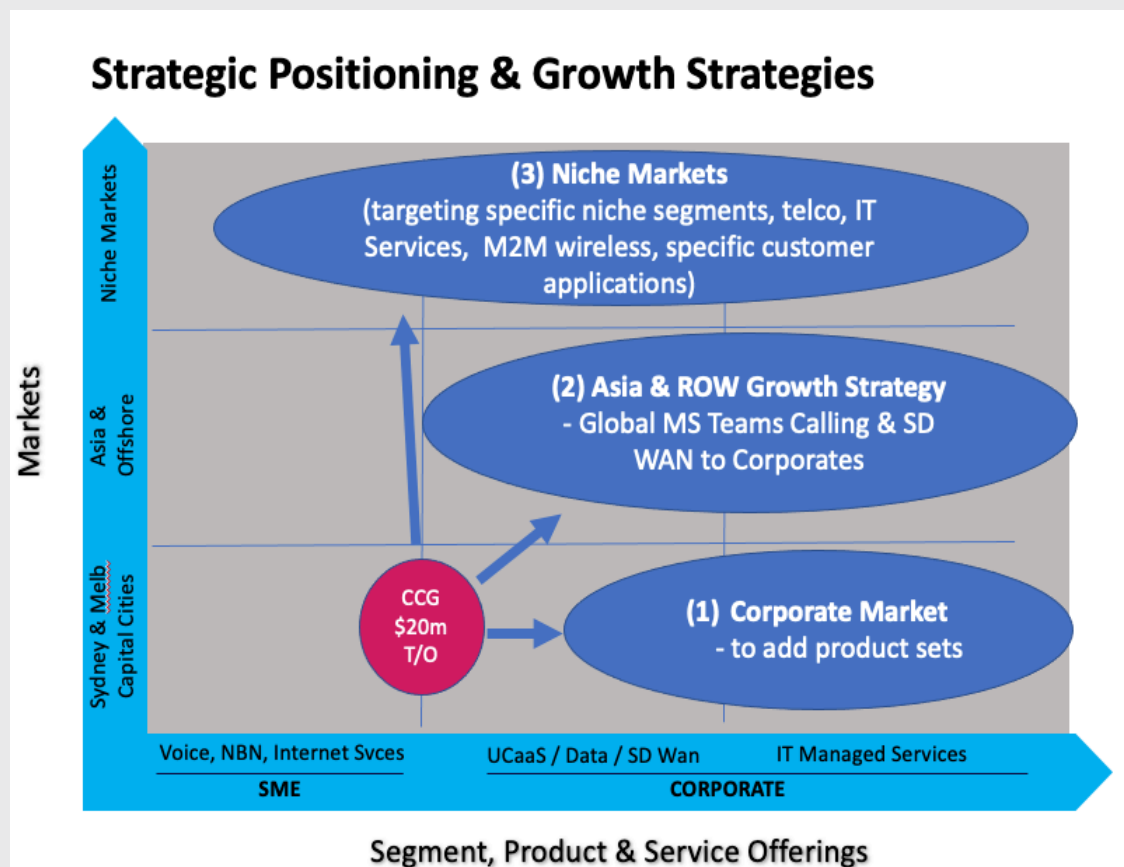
Strategic Positioning & Growth Strategies

Markets

Niche Markets

Asia & Offshore

Sydney & Melb Capital Cities

(3) Niche Markets
(targeting specific niche segments, telco, IT Services, M2M wireless, specific customer applications)

(2) Asia & ROW Growth Strategy
- Global MS Teams Calling & SD WAN to Corporates

CCG
$20m
T/O

(1) Corporate Market
- to add product sets

Voice, NBN, Internet Svces

SME

UCaaS / Data / SD Wan

IT Managed Services

CORPORATE

Segment, Product & Service Offerings